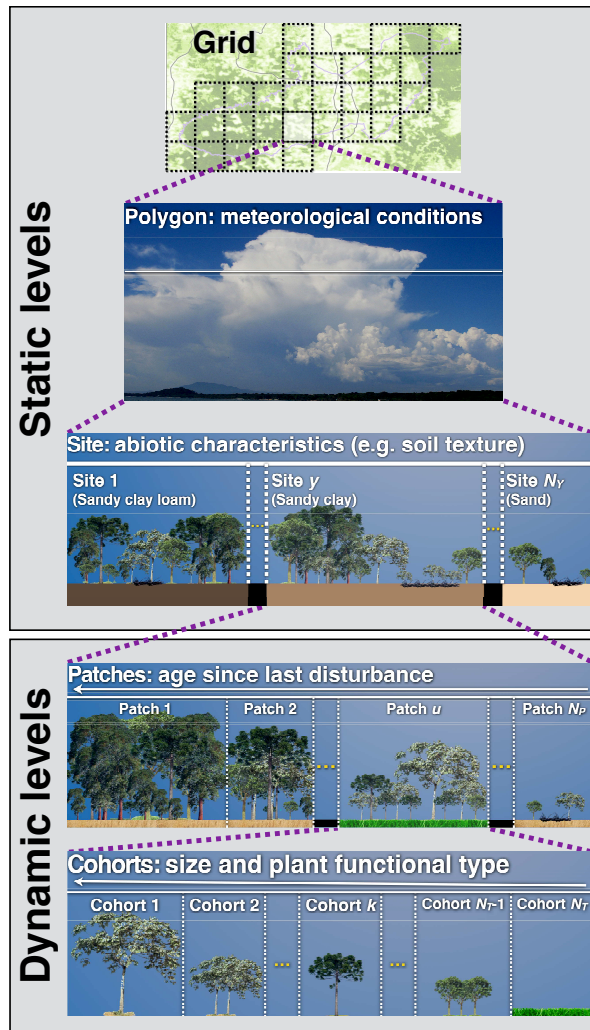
Grid

Polygon: meteorological conditions

Static levels

Site: abiotic characteristics (e.g. soil texture)

Site 1 (Sandy clay loam)

Site $y$ (Sandy clay)

Site $N_Y$ (Sand)

Dynamic levels

Patches: age since last disturbance

Patch 1

Patch 2

Patch $u$

Patch $N_P$

Cohorts: size and plant functional type

Cohort 1

Cohort 2

Cohort $k$

Cohort $N_T$-1

Cohort $N_T$